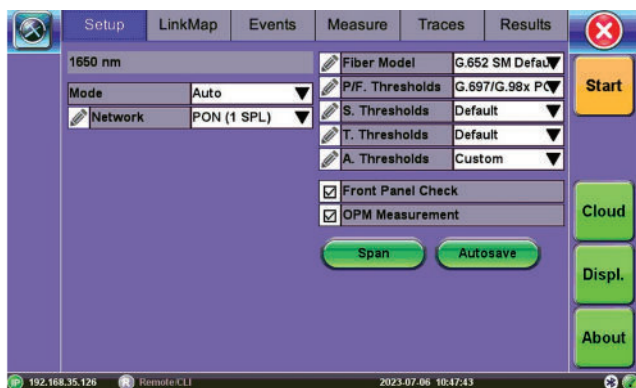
Setup LinkMap Events Measure Traces Results

1650 nm

| Mode | Auto |
|---|---|
| Network | PON (1 SPL) |

| Fiber Model | G.652 SM Defau |
|---|---|
| P/F. Thresholds | G.697/G.98x P( |
| S. Thresholds | Default |
| T. Thresholds | Default |
| A. Thresholds | Custom |

☑ Front Panel Check
☑ OPM Measurement

Span Autosave

Start

Cloud

Displ.

About

IP 192.168.35.126 R Remote/CLI 2023-07-06 10:47:43